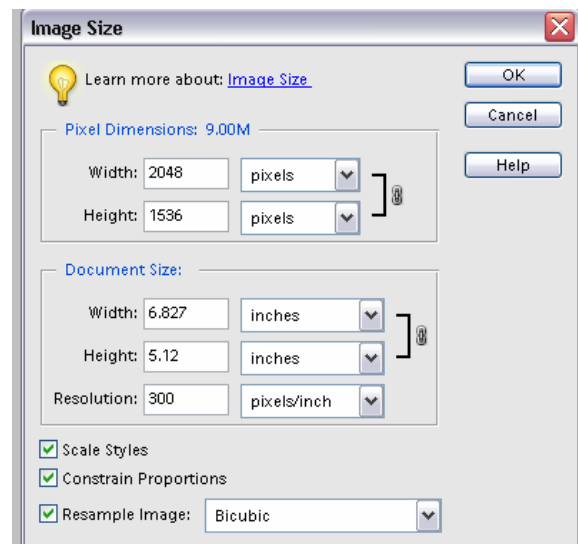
Image Size

Learn more about: Image Size

OK

Cancel

Help

Pixel Dimensions: 9.00M

Width: 2048 pixels

Height: 1536 pixels

Document Size:

Width: 6.827 inches

Height: 5.12 inches

Resolution: 300 pixels/inch

Scale Styles

Constrain Proportions

Resample Image: Bicubic